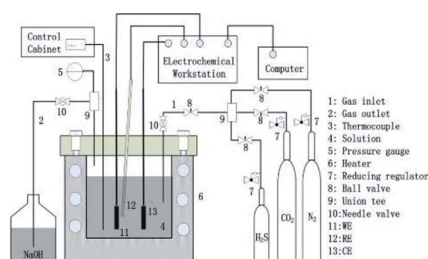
Control Cabinet

Electrochemical Workstation

Computer

3

5

2

10

9

1

8

10

9

8

8

7

7

7

8

6

12

13

11

4

NaOH

H$_2$S

CO$_2$

N$_2$

1: Gas inlet
2: Gas outlet
3: Thermocouple
4: Solution
5: Pressure gauge
6: Heater
7: Reducing regulator
8: Ball valve
9: Union tee
10: Needle valve
11: WE
12: RE
13: CE